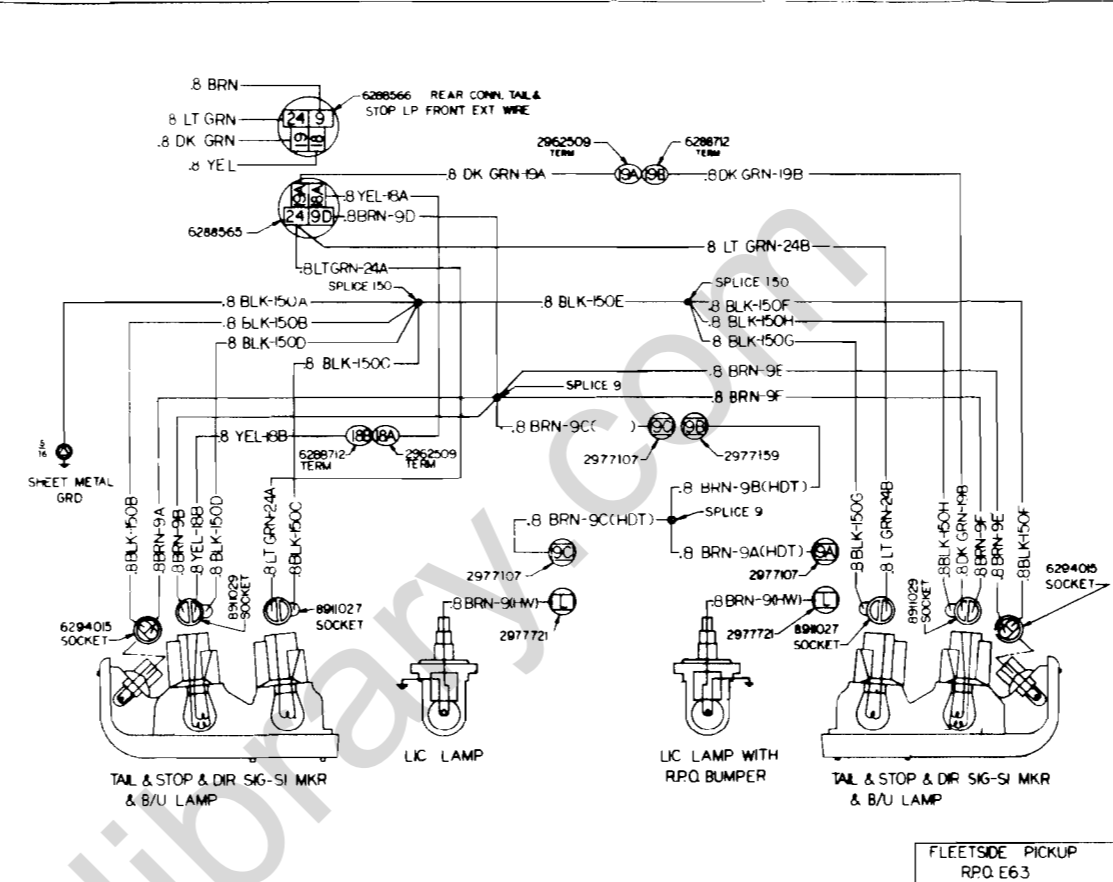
.8 BRN
6288566 REAR CONN. TAIL & STOP LP FRONT EXT WIRE
.8 LT GRN
24 9
.8 DK GRN
19 18
.8 YEL
2962509 TERM
6288712 TERM
.8 DK GRN-19A
19A 19B
.8 DK GRN-19B
19A 18A
24 9D
.8 YEL-18A
.8 BRN-9D
6288565
.8 LT GRN-24B
.8 LT GRN-24A
SPLICE 150
SPLICE 150
.8 BLK-150A
.8 BLK-150E
.8 BLK-150F
.8 BLK-150B
.8 BLK-150H
.8 BLK-150D
.8 BLK-150G
.8 BLK-150C
.8 BRN-9E
SPLICE 9
.8 BRN-9F
.8 YEL-18B
18B 18A
.8 BRN-9C( )
9C 9B
$\frac{5}{16}$
6288712 TERM
2962509 TERM
2977107
2977159
SHEET METAL GRD
.8 BRN-9B(HDT)
.8 BLK-150B
.8 BRN-9A
.8 BRN-9B
.8 YEL-18B
.8 BLK-150D
.8 LT GRN-24A
.8 BLK-150C
.8 BRN-9C(HDT)
SPLICE 9
9C
.8 BLK-150G
.8 LT GRN-24B
.8 BLK-150H
.8 DK GRN-19B
.8 BRN-9F
.8 BRN-9E
.8 BLK-150F
2977107
.8 BRN-9A(HDT)
9A
2977107
6294015 SOCKET
8911029 SOCKET
8911027 SOCKET
.8 BRN-9(HW)
L
2977721
.8 BRN-9(HW)
L
2977721
8911027 SOCKET
8911029 SOCKET
6294015 SOCKET
TAIL & STOP & DIR SIG-SI MKR & B/U LAMP
LIC LAMP
LIC LAMP WITH R.P.O. BUMPER
TAIL & STOP & DIR SIG-SI MKR & B/U LAMP
FLEETSIDE PICKUP
R.P.O. E63